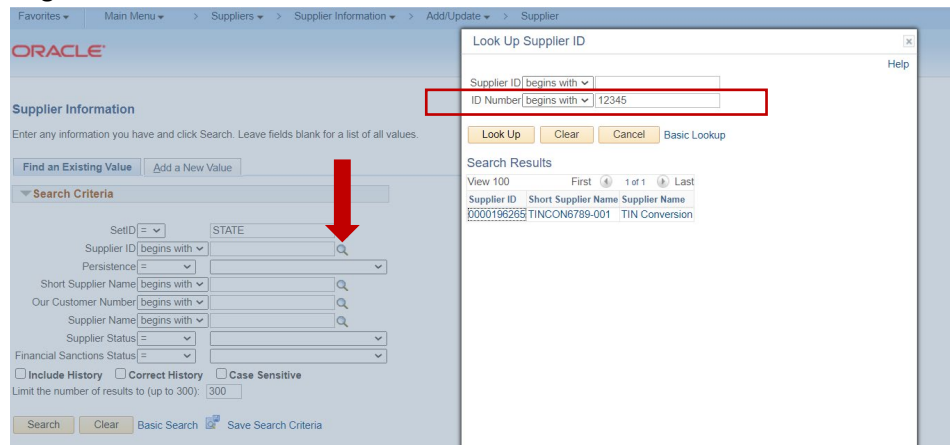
Favorites ▾ Main Menu ▾ > Suppliers ▾ > Supplier Information ▾ > Add/Update ▾ > Supplier

ORACLE

Supplier Information

Enter any information you have and click Search. Leave fields blank for a list of all values.

Find an Existing Value | Add a New Value

Search Criteria

SetID = STATE
Supplier ID begins with
Persistence =
Short Supplier Name begins with
Our Customer Number begins with
Supplier Name begins with
Supplier Status =
Financial Sanctions Status =

Include History  Correct History  Case Sensitive

Limit the number of results to (up to 300): 300

Search  Clear  Basic Search  Save Search Criteria

Look Up Supplier ID

Help

Supplier ID begins with
ID Number begins with 12345

Look Up  Clear  Cancel  Basic Lookup

Search Results

View 100  First  1 of 1  Last

| Supplier ID | Short Supplier Name | Supplier Name |
|---|---|---|
| 0000196265 | TINCON6789-001 | TIN Conversion |